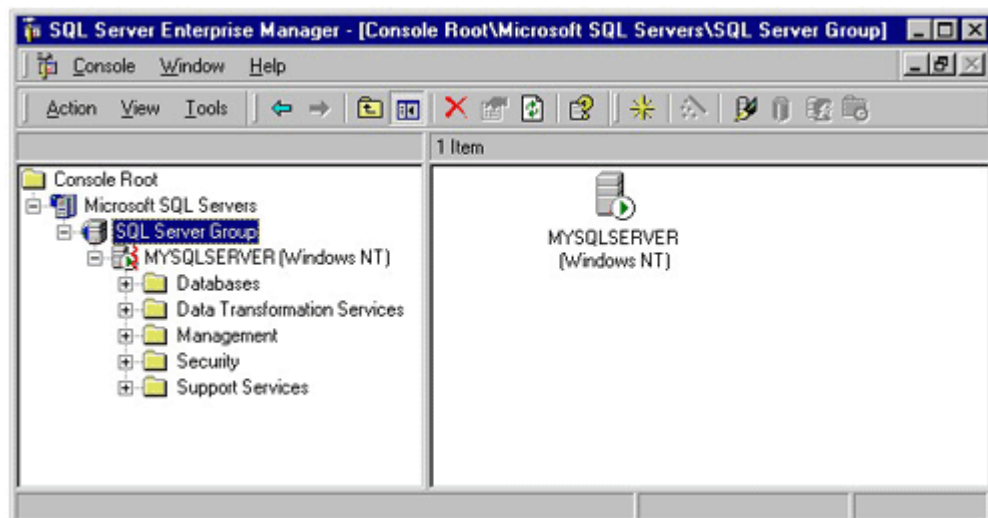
SQL Server Enterprise Manager - [Console Root\Microsoft SQL Servers\SQL Server Group]

Console Window Help

Action View Tools

1 Item

Console Root
Microsoft SQL Servers
SQL Server Group
MYSQLSERVER (Windows NT)
Databases
Data Transformation Services
Management
Security
Support Services

MYSQLSERVER
(Windows NT)